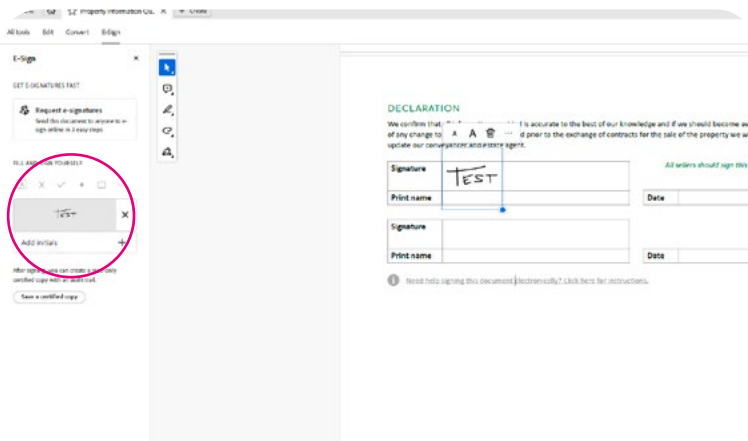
Property Information Qu... × + Create

All tools Edit Convert E-Sign

E-Sign ×

GET E-SIGNATURES FAST

Request e-signatures
Send this document to anyone to e-sign online in 3 easy steps

FILL AND SIGN YOURSELF

Test ×

Add initials +

After signing, you can create a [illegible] certified copy with an audit trail.

Save a certified copy

DECLARATION

We confirm that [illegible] is accurate to the best of our knowledge and if we should become aw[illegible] of any change to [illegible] prior to the exchange of contracts for the sale of the property we w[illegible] update our conveyancer and estate agent.

| Signature | TEST | | All sellers should sign this |
|---|---|---|---|
| Print name | | Date | |

| Signature | | | |
|---|---|---|---|
| Print name | | Date | |

Need help signing this document electronically? Click here for instructions.